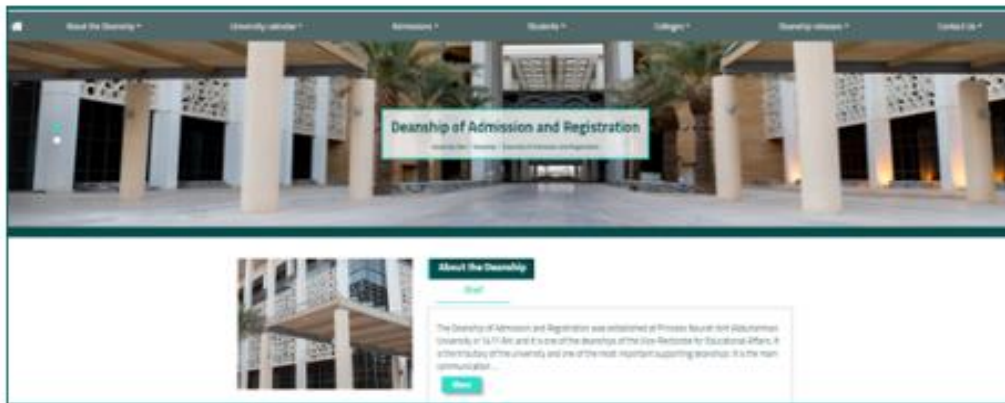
About the Deanship ▾ University calendar ▾ Admissions ▾ Students ▾ Colleges ▾ Deanship releases ▾ Contact Us ▾

Deanship of Admission and Registration

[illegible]

About the Deanship

Brief

The Deanship of Admission and Registration was established at Princess Nourah bint Abdulrahman University in 1431 AH and it is one of the deanships of the Vice-Rectorate for Educational Affairs. It is the tributary of the university and one of the most important supporting deanships. It is the main communication ...

More